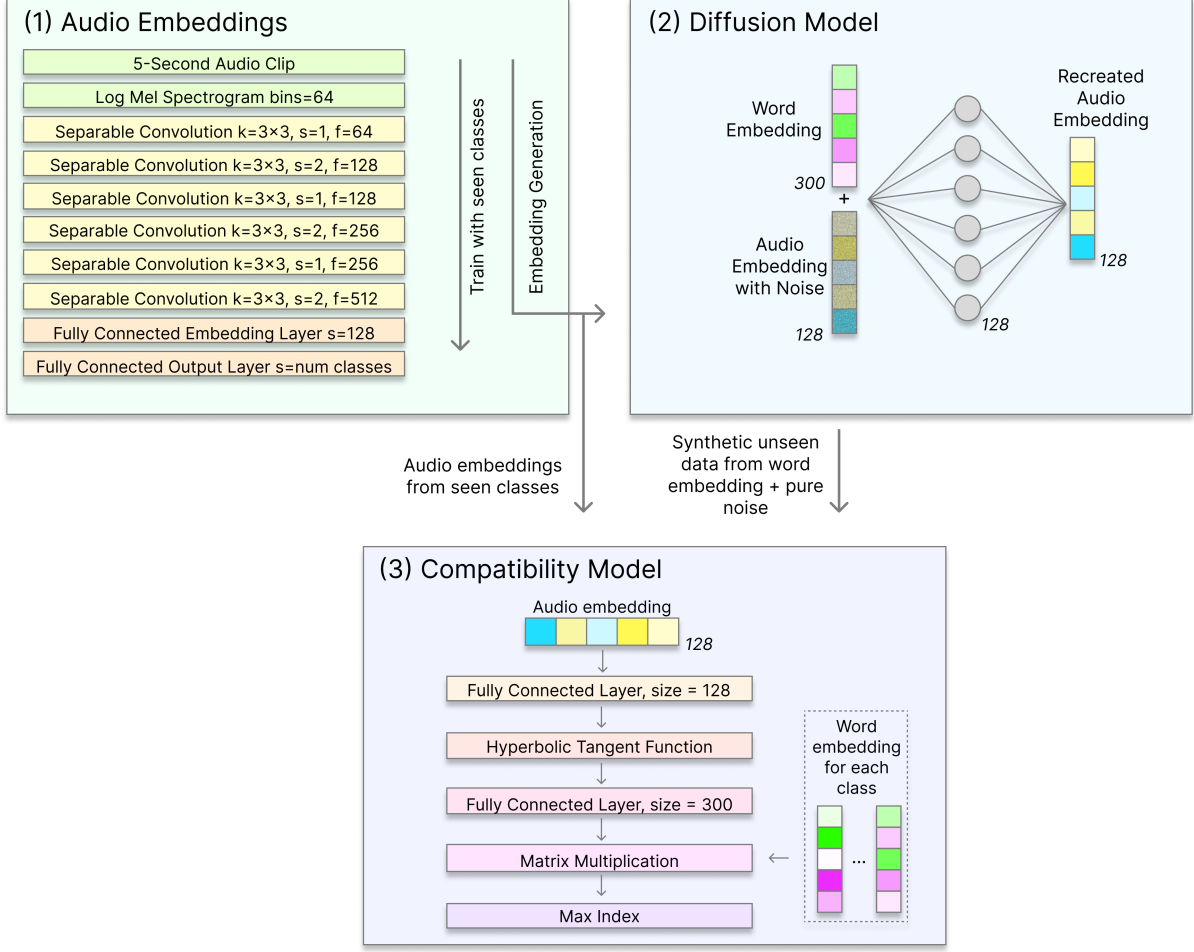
(1) Audio Embeddings

5-Second Audio Clip
Log Mel Spectrogram bins=64
Separable Convolution k=3×3, s=1, f=64
Separable Convolution k=3×3, s=2, f=128
Separable Convolution k=3×3, s=1, f=128
Separable Convolution k=3×3, s=2, f=256
Separable Convolution k=3×3, s=1, f=256
Separable Convolution k=3×3, s=2, f=512
Fully Connected Embedding Layer s=128
Fully Connected Output Layer s=num classes

Train with seen classes
Embedding Generation

(2) Diffusion Model

Word Embedding
300
+
Audio Embedding with Noise
128
128
Recreated Audio Embedding
128

Audio embeddings from seen classes

Synthetic unseen data from word embedding + pure noise

(3) Compatibility Model

Audio embedding
128
Fully Connected Layer, size = 128
Hyperbolic Tangent Function
Fully Connected Layer, size = 300
Matrix Multiplication
Max Index

Word embedding for each class
...